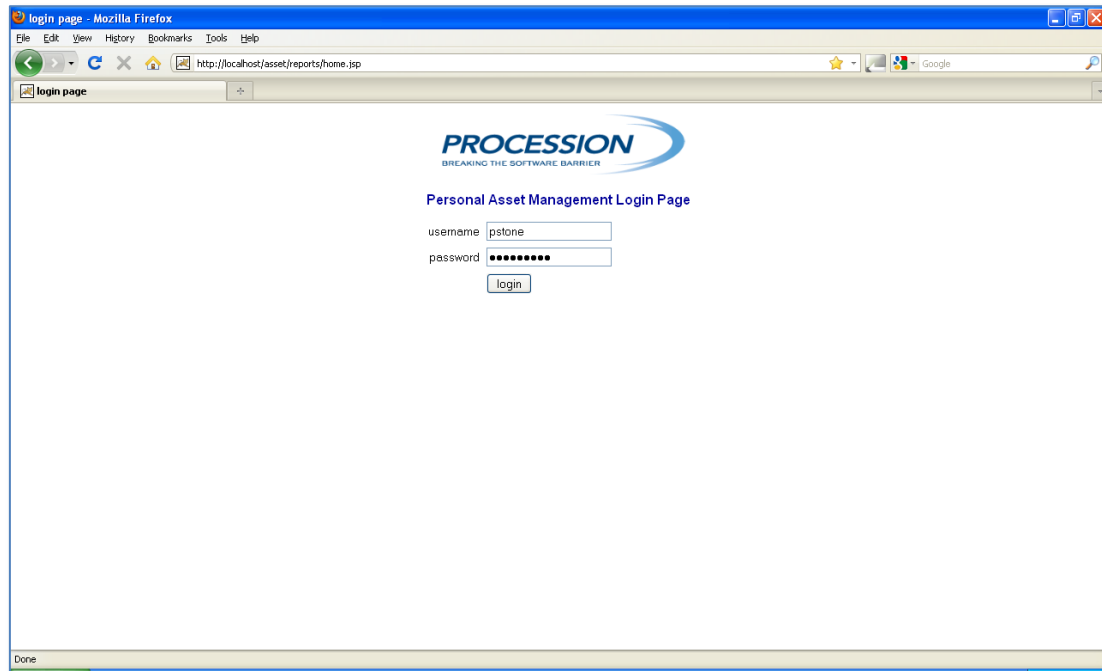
login page - Mozilla Firefox

File Edit View History Bookmarks Tools Help

http://localhost/asset/reports/home.jsp

Google

login page

PROCESSION
BREAKING THE SOFTWARE BARRIER

Personal Asset Management Login Page

username pstone

password ●●●●●●●●●

login

Done